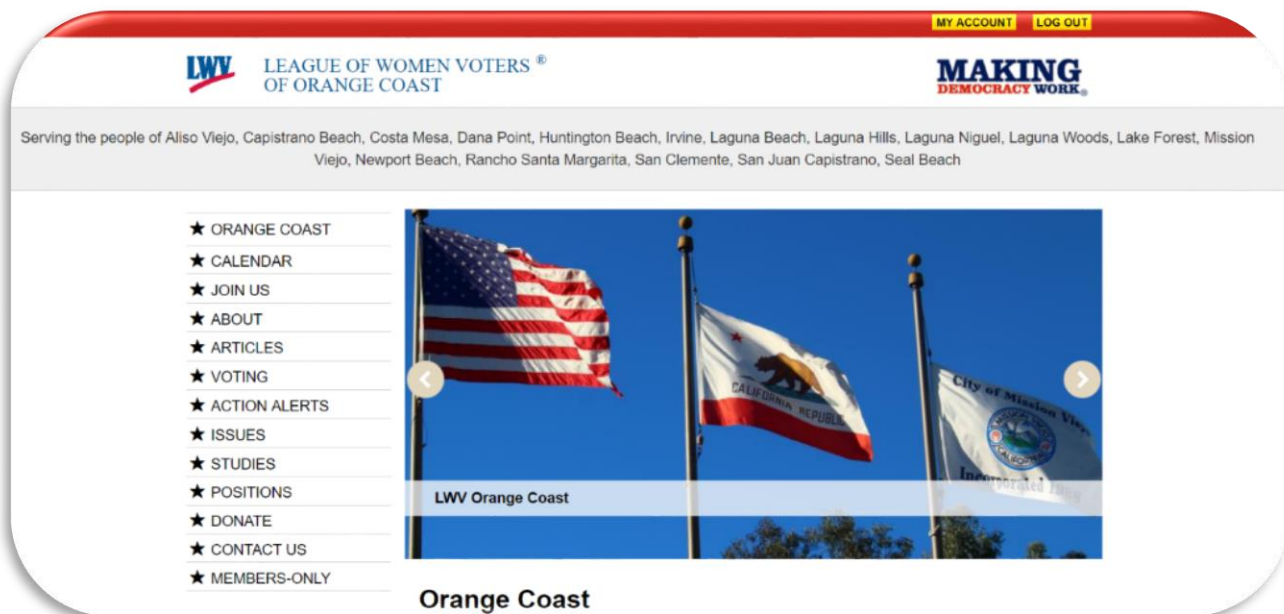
MY ACCOUNT LOG OUT

LWV LEAGUE OF WOMEN VOTERS ® OF ORANGE COAST

MAKING DEMOCRACY WORK®

Serving the people of Aliso Viejo, Capistrano Beach, Costa Mesa, Dana Point, Huntington Beach, Irvine, Laguna Beach, Laguna Hills, Laguna Niguel, Laguna Woods, Lake Forest, Mission Viejo, Newport Beach, Rancho Santa Margarita, San Clemente, San Juan Capistrano, Seal Beach

★ ORANGE COAST
★ CALENDAR
★ JOIN US
★ ABOUT
★ ARTICLES
★ VOTING
★ ACTION ALERTS
★ ISSUES
★ STUDIES
★ POSITIONS
★ DONATE
★ CONTACT US
★ MEMBERS-ONLY

CALIFORNIA REPUBLIC

City of Mission Viejo Incorporated

LWV Orange Coast

Orange Coast